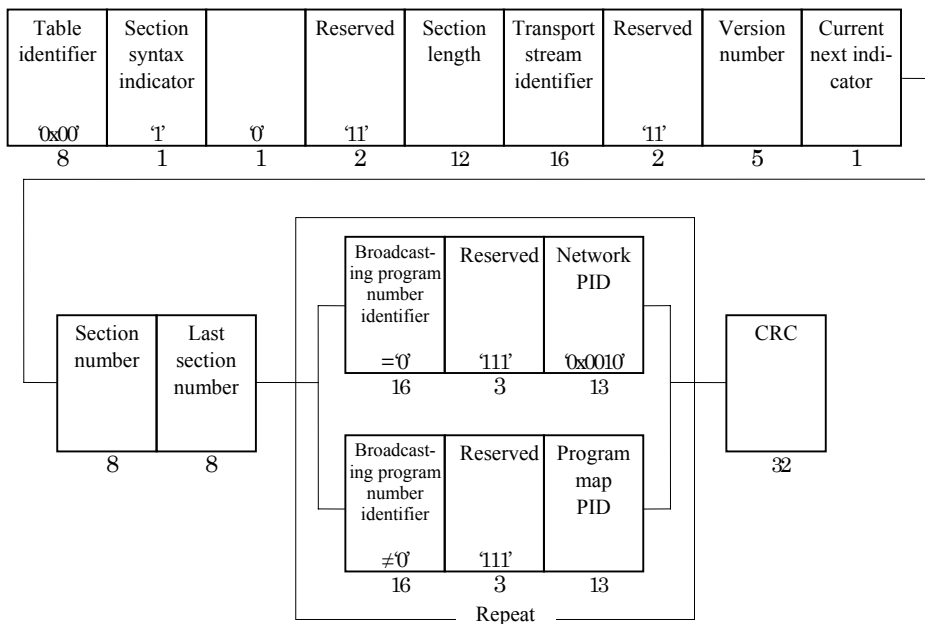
| Table identifier | Section syntax indicator | | Reserved | Section length | Transport stream identifier | Reserved | Version number | Current next indicator |
|---|---|---|---|---|---|---|---|---|
| '0x00' | '1' | '0' | '11' | | | '11' | | |
| 8 | 1 | 1 | 2 | 12 | 16 | 2 | 5 | 1 |

| Section number | Last section number |
|---|---|
| 8 | 8 |

| Broadcasting program number identifier | Reserved | Network PID |
|---|---|---|
| ='0' | '111' | '0x0010' |
| 16 | 3 | 13 |

| Broadcasting program number identifier | Reserved | Program map PID |
|---|---|---|
| ≠'0' | '111' | |
| 16 | 3 | 13 |

Repeat

CRC
32